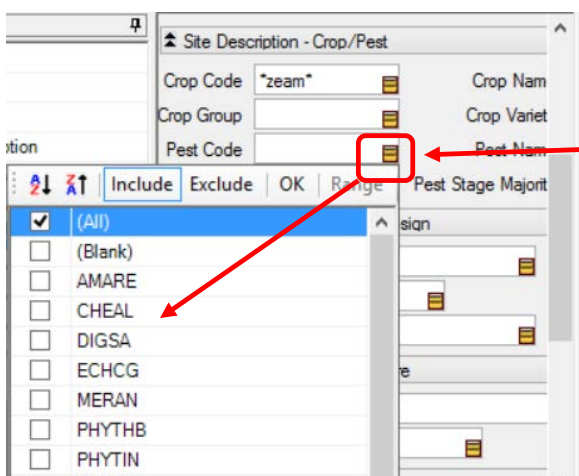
Site Description - Crop/Pest

Crop Code *zeam*
Crop Nam
Crop Group
Crop Variet
Pest Code
Pest Nam
ption

Include Exclude OK Range
Pest Stage Majorit
sign
re

(All)
(Blank)
AMARE
CHEAL
DIGSA
ECHCG
MERAN
PHYTHB
PHYTIN